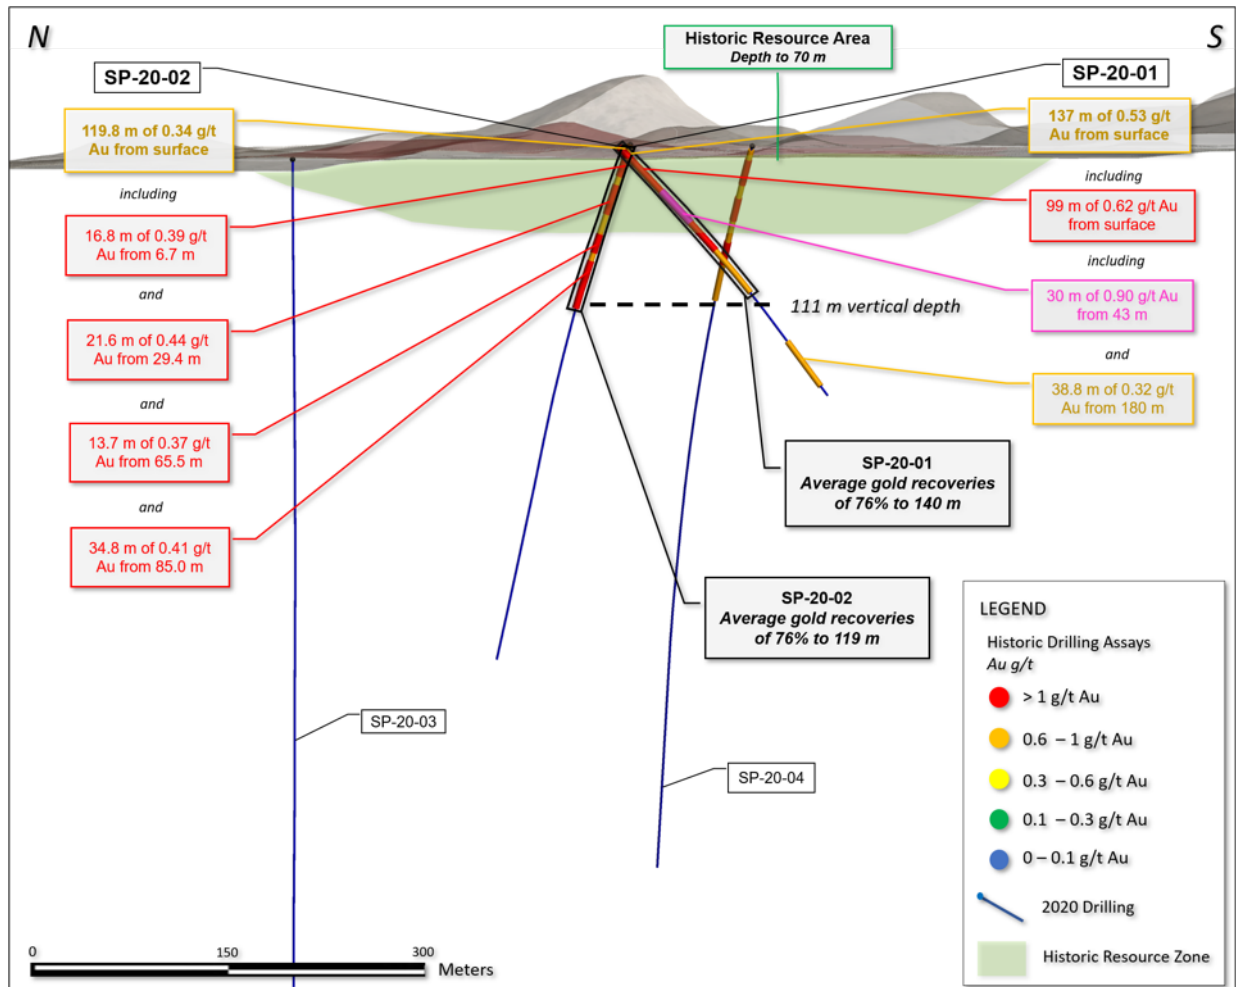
N

S

Historic Resource Area
Depth to 70 m

SP-20-02

SP-20-01

119.8 m of 0.34 g/t Au from surface

137 m of 0.53 g/t Au from surface

including

16.8 m of 0.39 g/t Au from 6.7 m

and

21.6 m of 0.44 g/t Au from 29.4 m

and

13.7 m of 0.37 g/t Au from 65.5 m

and

34.8 m of 0.41 g/t Au from 85.0 m

including

99 m of 0.62 g/t Au from surface

including

30 m of 0.90 g/t Au from 43 m

and

38.8 m of 0.32 g/t Au from 180 m

111 m vertical depth

SP-20-01
Average gold recoveries of 76% to 140 m

SP-20-02
Average gold recoveries of 76% to 119 m

SP-20-03

SP-20-04

LEGEND
Historic Drilling Assays
Au g/t
> 1 g/t Au
0.6 – 1 g/t Au
0.3 – 0.6 g/t Au
0.1 – 0.3 g/t Au
0 – 0.1 g/t Au
2020 Drilling
Historic Resource Zone

0
150
300
Meters